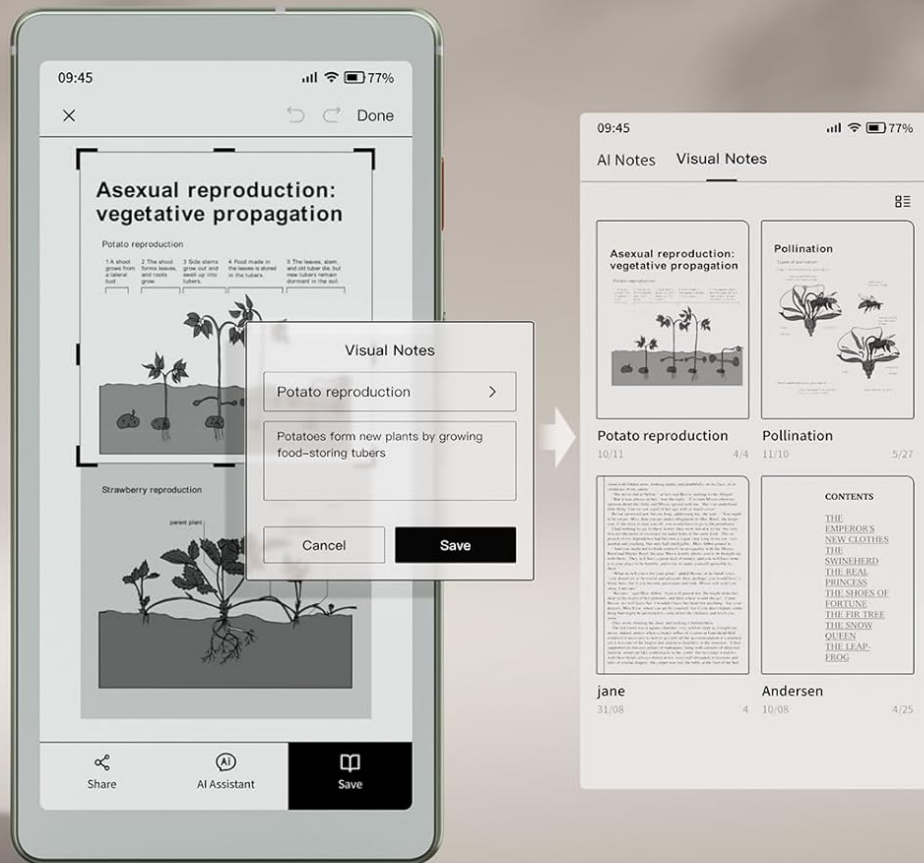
09:45
77%

Done

Asexual reproduction: vegetative propagation

Potato reproduction

1 A shoot grows from a lateral bud.
2 The shoot forms leaves, and roots grow.
3 Side stems grow out and swell up into tubers.
4 Food made in the leaves is stored in the tubers.
5 The leaves, stem, and old tuber die, but new tubers remain dormant in the soil.

Strawberry reproduction

parent plant

Visual Notes

Potato reproduction >

Potatoes form new plants by growing food-storing tubers

Cancel
Save

Share
AI Assistant
Save

09:45
77%

AI Notes
Visual Notes

Asexual reproduction: vegetative propagation

Potato reproduction
10/11
4/4

Pollination

Pollination
11/10
5/27

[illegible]

jane
31/08
4

CONTENTS

THE EMPEROR'S NEW CLOTHES
THE SWINEHERD
THE REAL PRINCESS
THE SHOES OF FORTUNE
THE FIR TREE
THE SNOW QUEEN
THE LEAP-FROG

Andersen
10/08
4/25